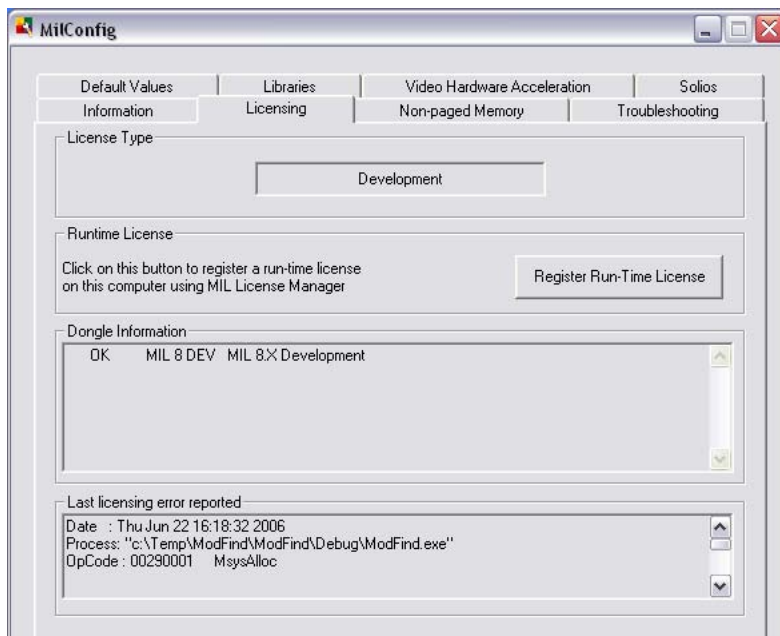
MilConfig

Default Values
Libraries
Video Hardware Acceleration
Solios
Information
Licensing
Non-paged Memory
Troubleshooting

License Type

Development

Runtime License

Click on this button to register a run-time license on this computer using MIL License Manager

Register Run-Time License

Dongle Information

OK MIL 8 DEV MIL 8.X Development

Last licensing error reported

Date : Thu Jun 22 16:18:32 2006
Process: "c:\Temp\ModFind\ModFind\Debug\ModFind.exe"
OpCode : 00290001 MsysAlloc